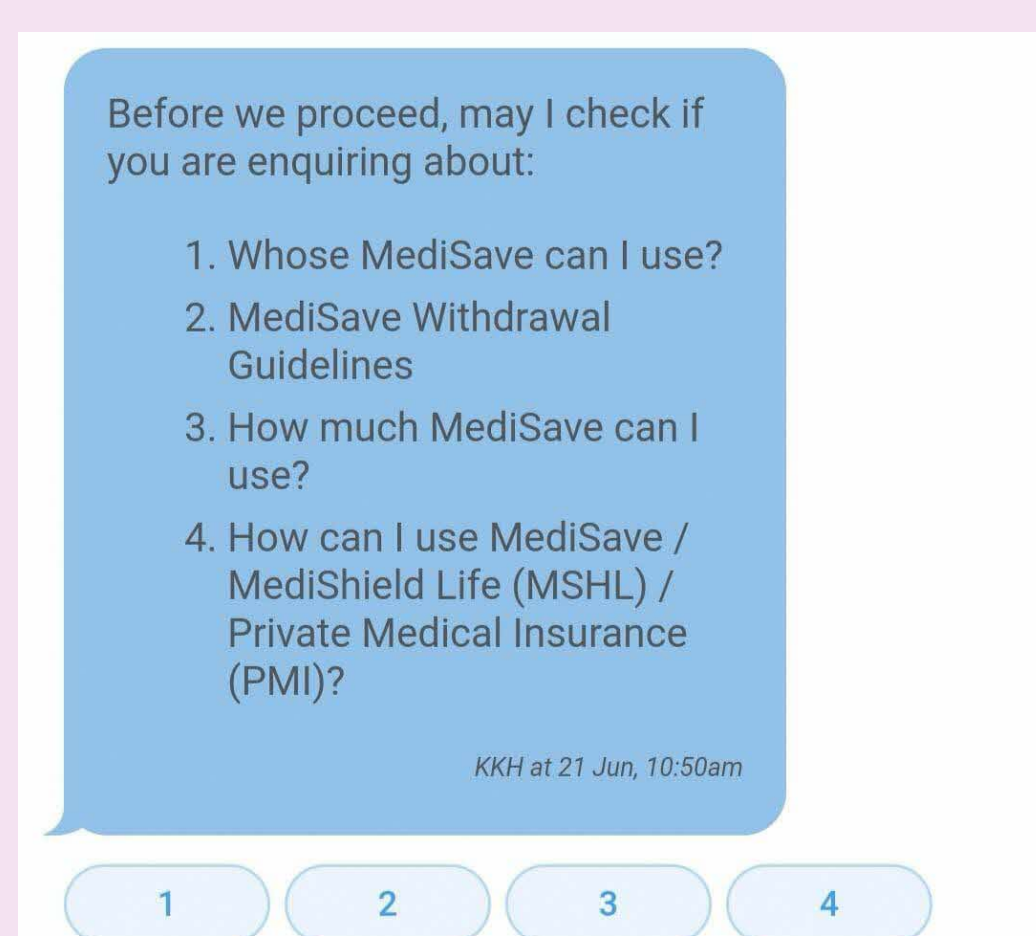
Before we proceed, may I check if you are enquiring about:

1. Whose MediSave can I use?
2. MediSave Withdrawal Guidelines
3. How much MediSave can I use?
4. How can I use MediSave / MediShield Life (MSHL) / Private Medical Insurance (PMI)?

KKH at 21 Jun, 10:50am

1
2
3
4